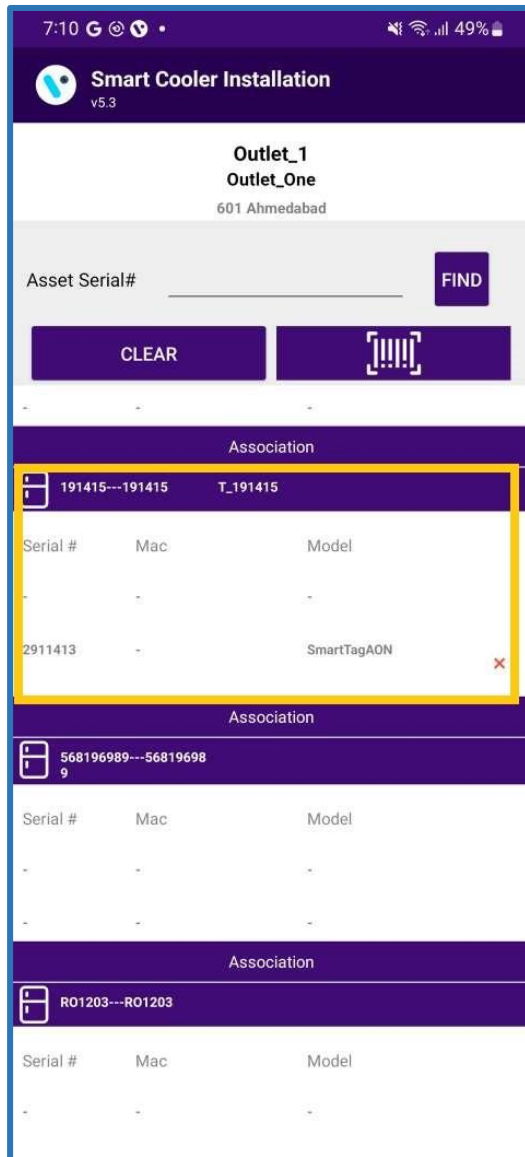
7:10 G ◎ ◉ • 49%

Smart Cooler Installation
v5.3

Outlet_1
Outlet_One
601 Ahmedabad

Asset Serial#

FIND

CLEAR

- - -

Association

191415---191415 T_191415

| Serial # | Mac | Model |
|---|---|---|
| - | - | - |
| 2911413 | - | SmartTagAON |

×

Association

568196989---568196989

| Serial # | Mac | Model |
|---|---|---|
| - | - | - |
| - | - | - |

Association

RO1203---RO1203

| Serial # | Mac | Model |
|---|---|---|
| - | - | - |